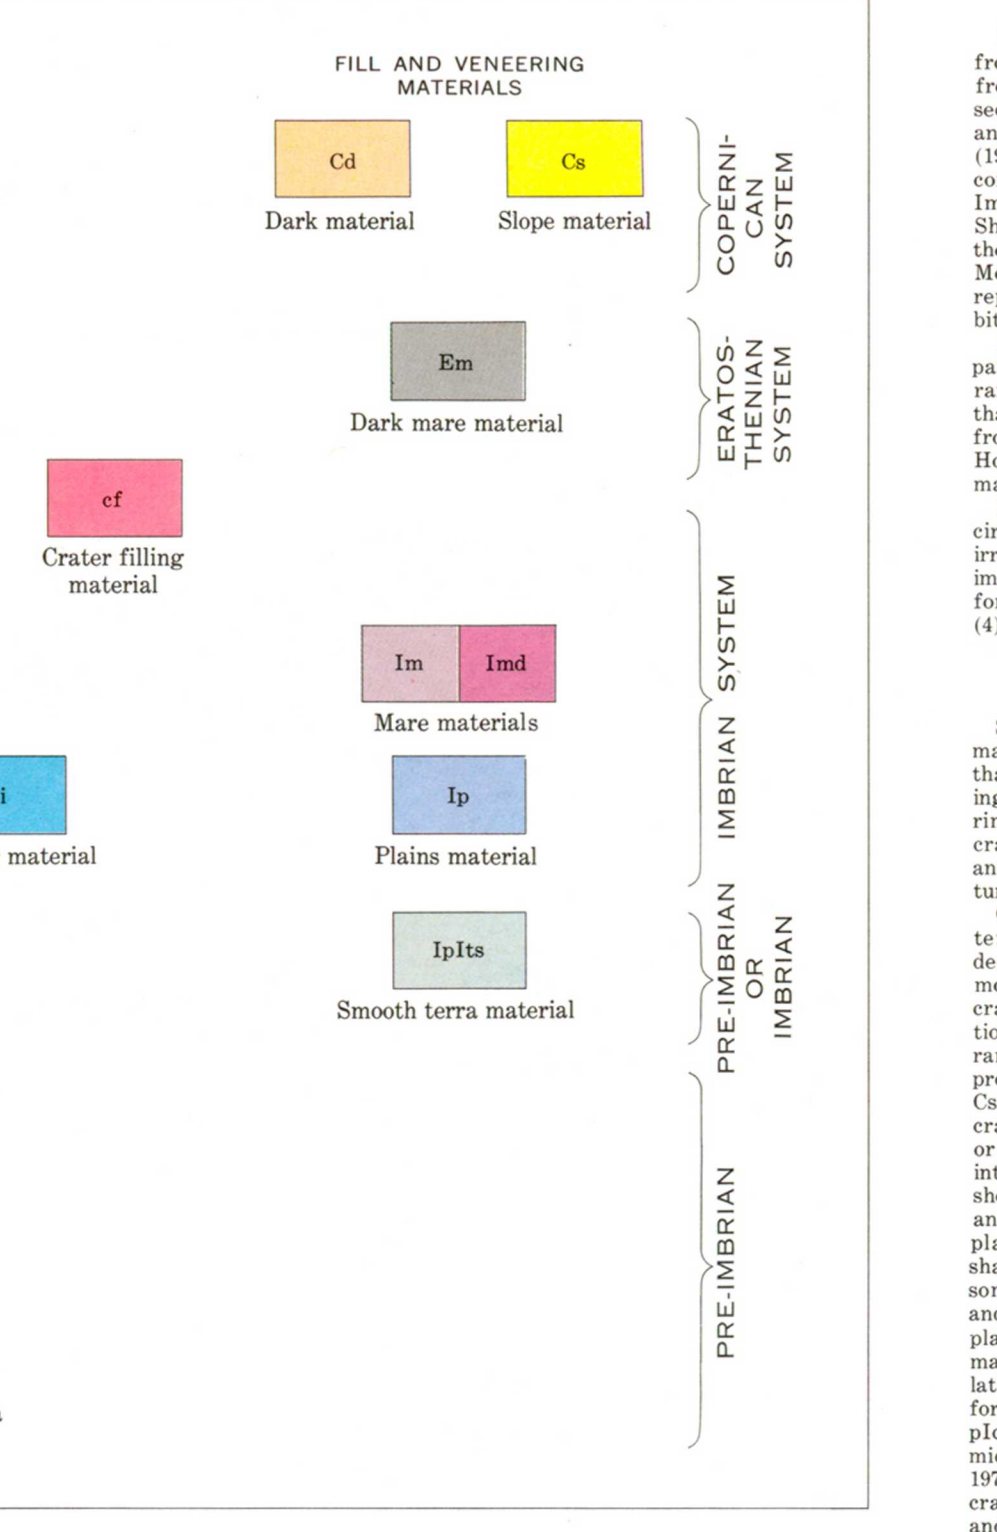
FILL AND VENEERING MATERIALS

Cd
Dark material

Cs
Slope material

COPERNICAN SYSTEM

Em
Dark mare material

ERATOSTHENIAN SYSTEM

cf
Crater filling material

Im
Imd
Mare materials

i
material

Ip
Plains material

IMBRIAN SYSTEM

IpIts
Smooth terra material

PRE-IMBRIAN OR IMBRIAN

PRE-IMBRIAN

fr
fr
se
an
(1
co
Im
Sh
th
M
re
bi

pa
ra
th
fr
H
m

ci
ir
im
fo
(4

m
th
in
ri
cr
an
tu

te
de
m
cr
ti
ra
pr
Cs
cr
or
in
sh
an
pl
sh
so
an
pl
m
la
fo
pI
mi
19
cr
an